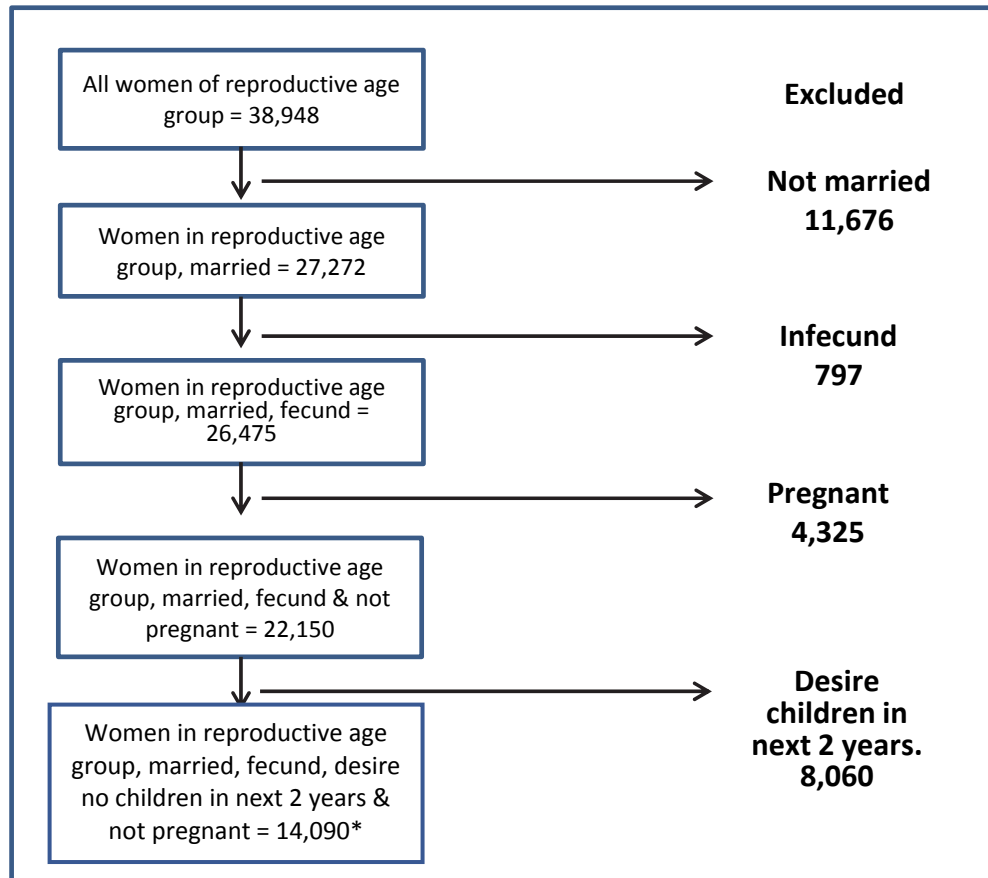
All women of reproductive age group = 38,948

Excluded

Not married 11,676

Women in reproductive age group, married = 27,272

Infecund 797

Women in reproductive age group, married, fecund = 26,475

Pregnant 4,325

Women in reproductive age group, married, fecund & not pregnant = 22,150

Desire children in next 2 years. 8,060

Women in reproductive age group, married, fecund, desire no children in next 2 years & not pregnant = 14,090*